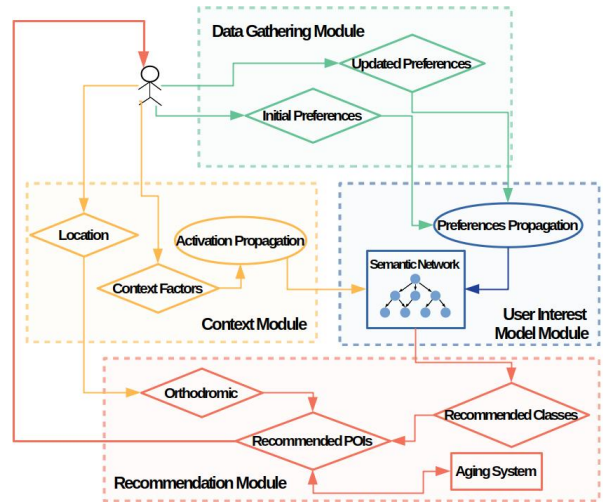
Data Gathering Module

Updated Preferences

Initial Preferences

Location

Activation Propagation

Context Factors

Context Module

Preferences Propagation

Semantic Network

User Interest Model Module

Orthodromic

Recommended Classes

Recommended POIs

Aging System

Recommendation Module